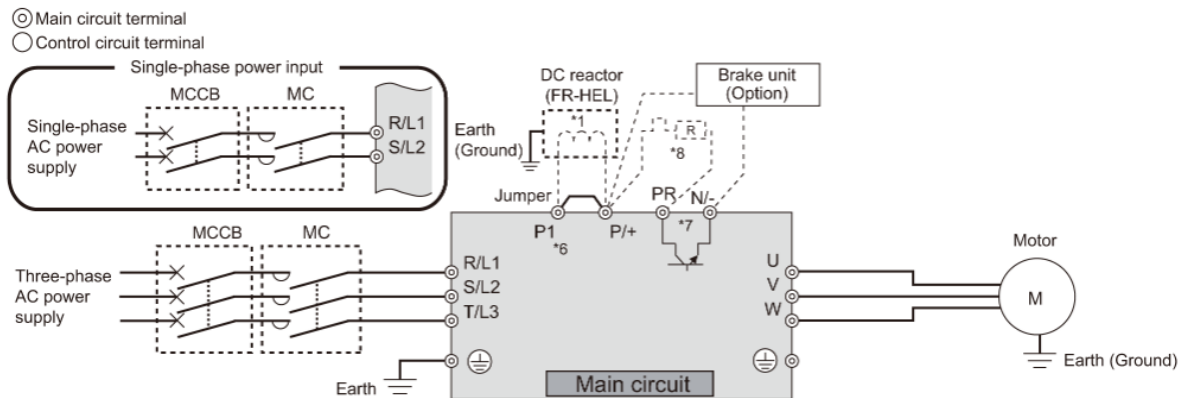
◎ Main circuit terminal
○ Control circuit terminal

Single-phase power input
MCCB
MC
Single-phase AC power supply
R/L1
S/L2

DC reactor (FR-HEL)
*1
Earth (Ground)

Brake unit (Option)
R
*8

Jumper
P1
*6
P/+
PR
N/-
*7

MCCB
MC
Three-phase AC power supply
R/L1
S/L2
T/L3
Earth

U
V
W
Motor
M
Earth (Ground)

Main circuit